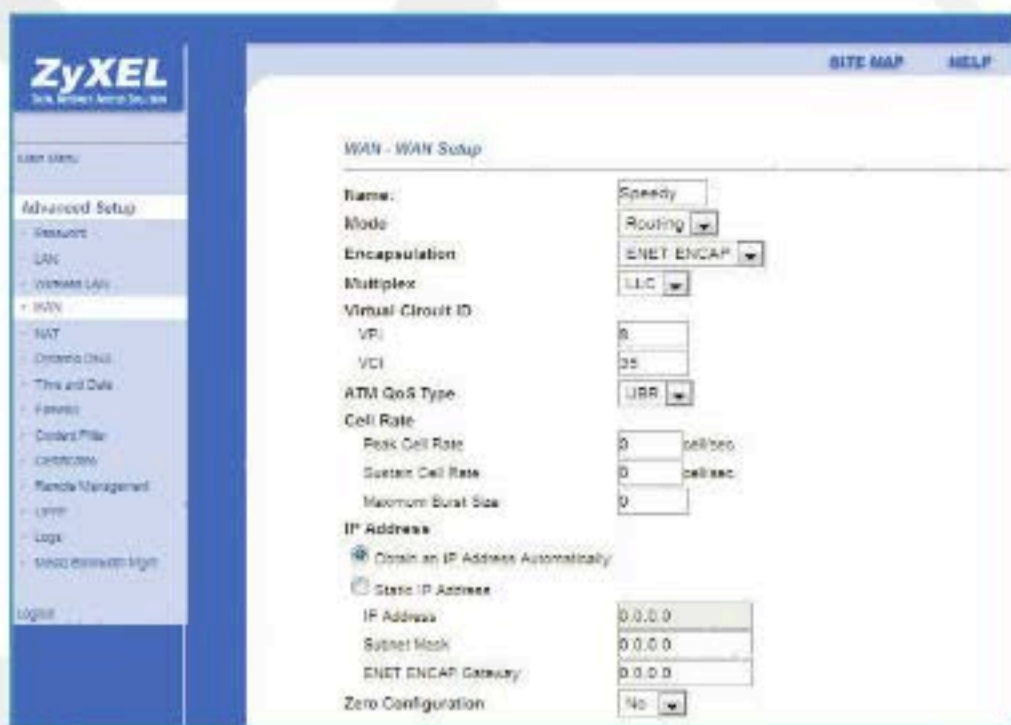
ZyXEL
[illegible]

SITE MAP HELP

User Menu

Advanced Setup
Password
LAN
Wireless LAN
WAN
NAT
Dynamic DNS
Time and Date
Firewall
Content Filter
Certificates
Remote Management
UPnP
Logs
Media Bandwidth Mgmt

Logout

WAN - WAN Setup

Name: Speedy
Mode Routing
Encapsulation ENET ENCAP
Multiplex LLC
Virtual Circuit ID
VPI 8
VCI 35
ATM QoS Type UBR
Cell Rate
Peak Cell Rate 0 cell/sec
Sustain Cell Rate 0 cell/sec
Maximum Burst Size 0
IP Address
Obtain an IP Address Automatically
Static IP Address
IP Address 0.0.0.0
Subnet Mask 0.0.0.0
ENET ENCAP Gateway 0.0.0.0
Zero Configuration No